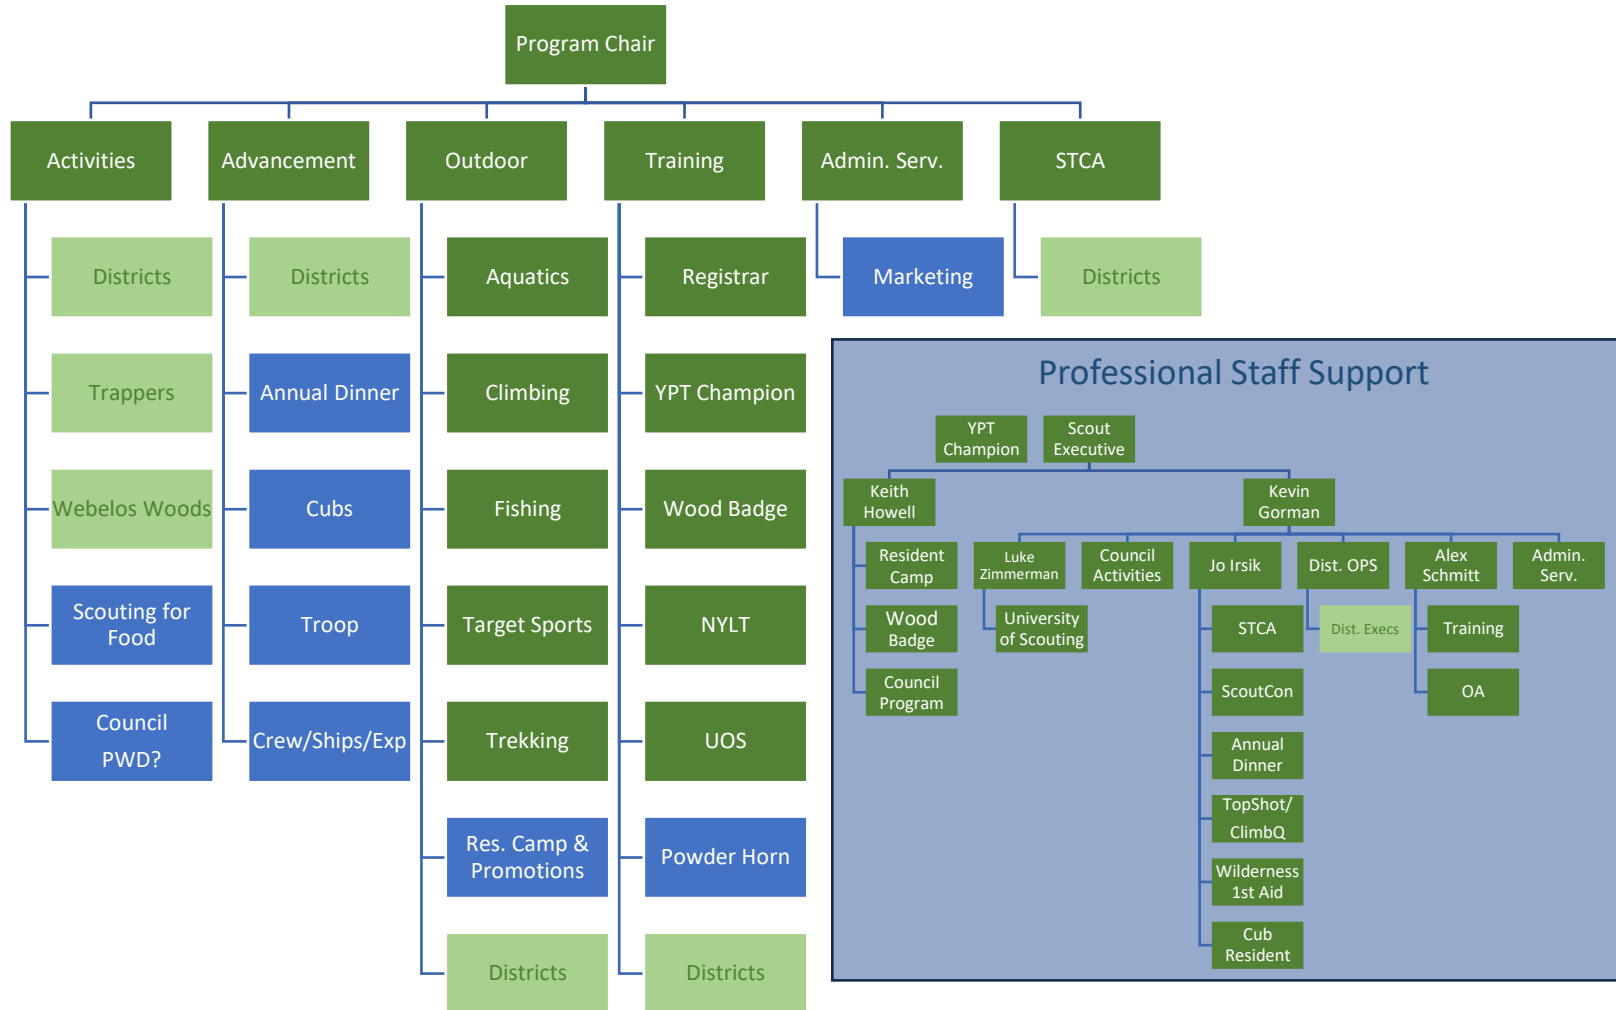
Program Chair

Activities
Districts
Trappers
Webelos Woods
Scouting for Food
Council PWD?

Advancement
Districts
Annual Dinner
Cubs
Troop
Crew/Ships/Exp

Outdoor
Aquatics
Climbing
Fishing
Target Sports
Trekking
Res. Camp & Promotions
Districts

Training
Registrar
YPT Champion
Wood Badge
NYLT
UOS
Powder Horn
Districts

Admin. Serv.
Marketing

STCA
Districts

Professional Staff Support

YPT Champion
Scout Executive
Keith Howell
Resident Camp
Wood Badge
Council Program
Kevin Gorman
Luke Zimmerman
University of Scouting
Council Activities
Jo Irsik
STCA
ScoutCon
Annual Dinner
TopShot/ ClimbQ
Wilderness 1st Aid
Cub Resident
Dist. OPS
Dist. Execs
Alex Schmitt
Training
OA
Admin. Serv.